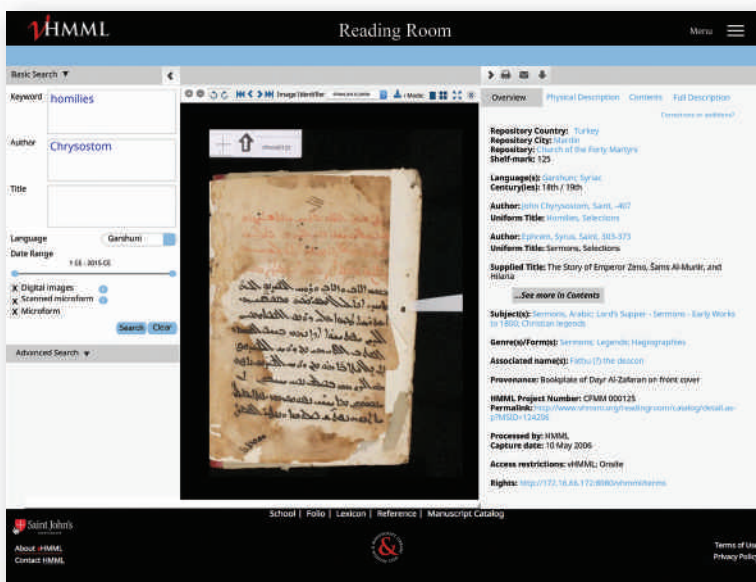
vHMML

Reading Room

Menu

Basic Search ▼

Keyword homilies

Author Chrysostom

Title

Language Garshuni

Date Range

1 CE - 2015 CE

X Digital images
X Scanned microform
X Microform

Search Clear

Advanced Search ▼

Image Identifier:

Mode:

Overview Physical Description Contents Full Description

Corrections or additions?

Repository Country: Turkey
Repository City: Mardin
Repository: Church of the Forty Martyrs
Shelf-mark: 125

Language(s): Garshuni; Syriac
Century(ies): 18th / 19th

Author: John Chrysostom, Saint, -407
Uniform Title: Homilies. Selections

Author: Ephrem, Syrus, Saint, 303-373
Uniform Title: Sermons. Selections

Supplied Title: The Story of Emperor Zeno, Šams Al-Munīr, and Hilaria

...See more in Contents

Subject(s): Sermons, Arabic; Lord's Supper - Sermons - Early Works to 1800; Christian legends

Genre(s)/Form(s): Sermons; Legends; Hagiographies

Associated name(s): Fattu (?) the deacon

Provenance: Bookplate of Dayr Al-Zaʿfaran on front cover

HMML Project Number: CFMM 000125
Permalink: http://www.vhmml.org/readingRoom/catalog/detail.as?pMSID=124206

Processed by: HMML
Capture date: 10 May 2006

Access restrictions: vHMML; Onsite

Rights: http://172.16.66.172:8080/vhmmlterms

School | Folio | Lexicon | Reference | Manuscript Catalog

Saint John's

About vHMML
Contact HMML

Terms of Us
Privacy Polic